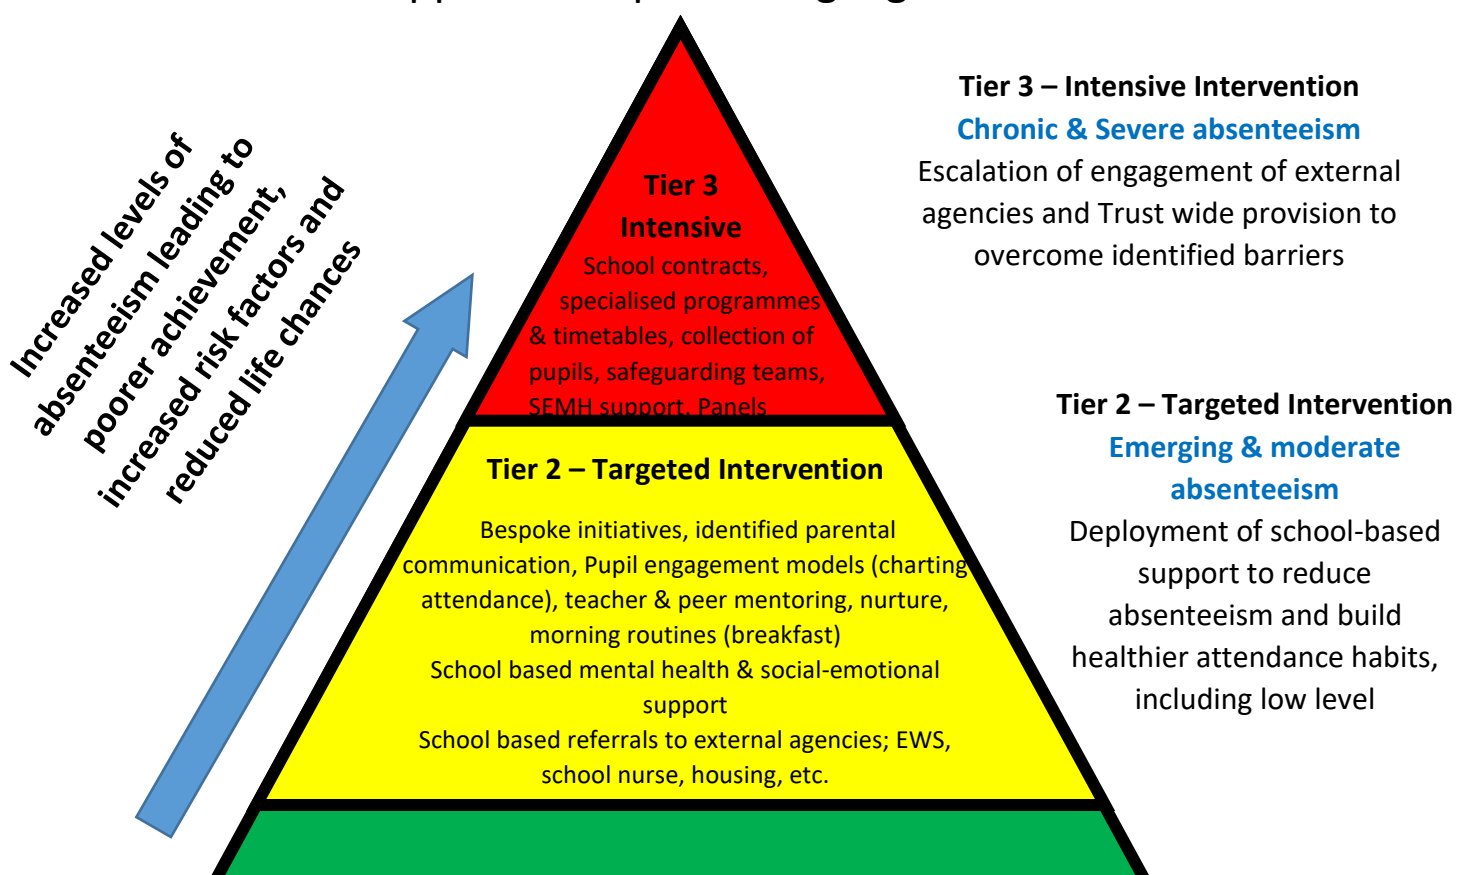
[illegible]

Increased levels of absenteeism leading to poorer achievement, increased risk factors and reduced life chances

Tier 3
Intensive
School contracts, specialised programmes & timetables, collection of pupils, safeguarding teams, SEMH support, Panels

Tier 2 – Targeted Intervention
Bespoke initiatives, identified parental communication, Pupil engagement models (charting attendance), teacher & peer mentoring, nurture, morning routines (breakfast)
School based mental health & social-emotional support
School based referrals to external agencies; EWS, school nurse, housing, etc.

Tier 3 – Intensive Intervention
Chronic & Severe absenteeism
Escalation of engagement of external agencies and Trust wide provision to overcome identified barriers

Tier 2 – Targeted Intervention
Emerging & moderate absenteeism
Deployment of school-based support to reduce absenteeism and build healthier attendance habits, including low level